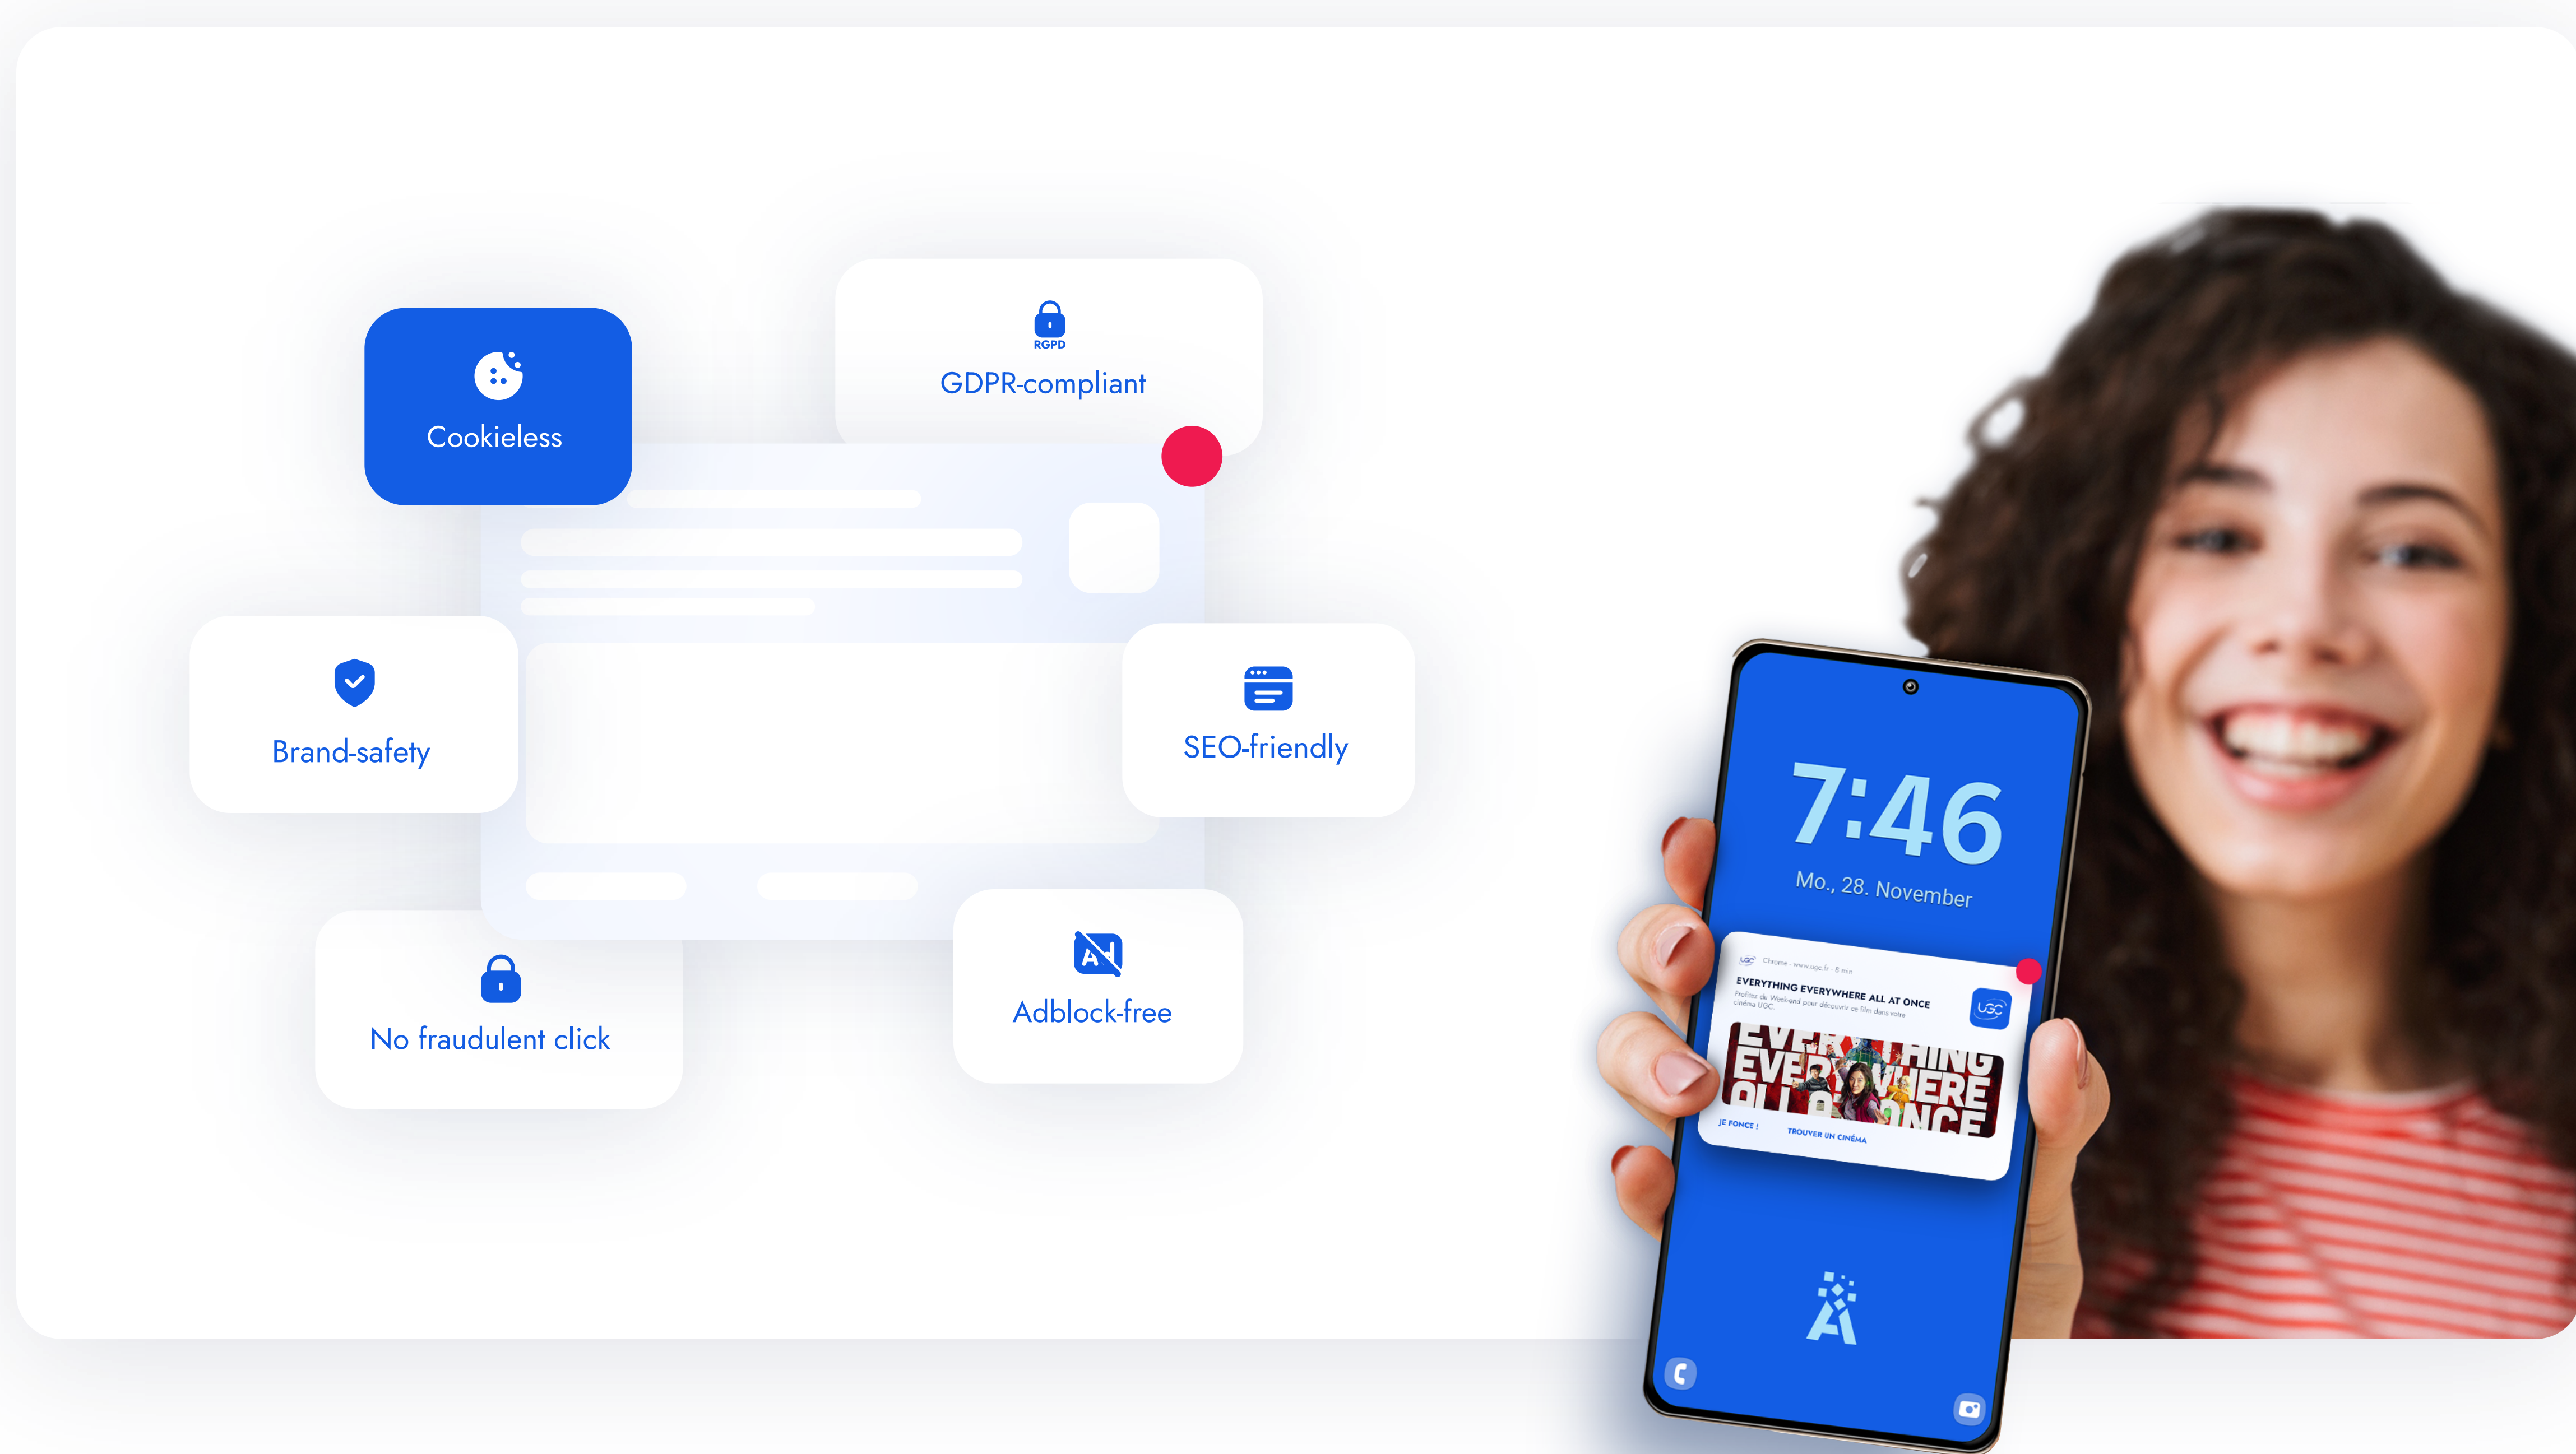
Cookieless

RGPD
GDPR-compliant

Brand-safety

SEO-friendly

No fraudulent click

Adblock-free

7:46
Mo., 28. November

UGC Chrome · www.ugc.fr · 8 min
EVERYTHING EVERYWHERE ALL AT ONCE
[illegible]

EVERYTHING EVERYWHERE ALL AT ONCE

JE FONCE !
TROUVER UN CINÉMA